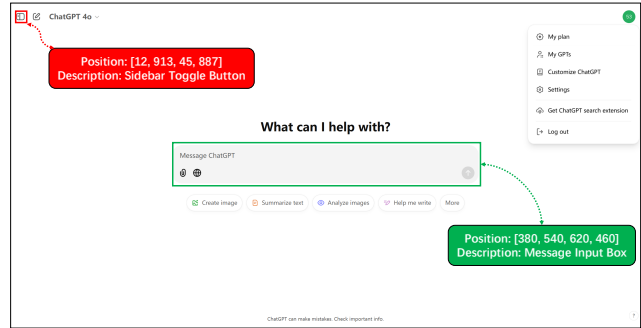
ChatGPT 4o

SJ

Position: [12, 913, 45, 887]
Description: Sidebar Toggle Button

My plan
My GPTs
Customize ChatGPT
Settings
Get ChatGPT search extension
Log out

What can I help with?

Message ChatGPT

Create image
Summarize text
Analyze images
Help me write
More

Position: [380, 540, 620, 460]
Description: Message Input Box

ChatGPT can make mistakes. Check important info.

?